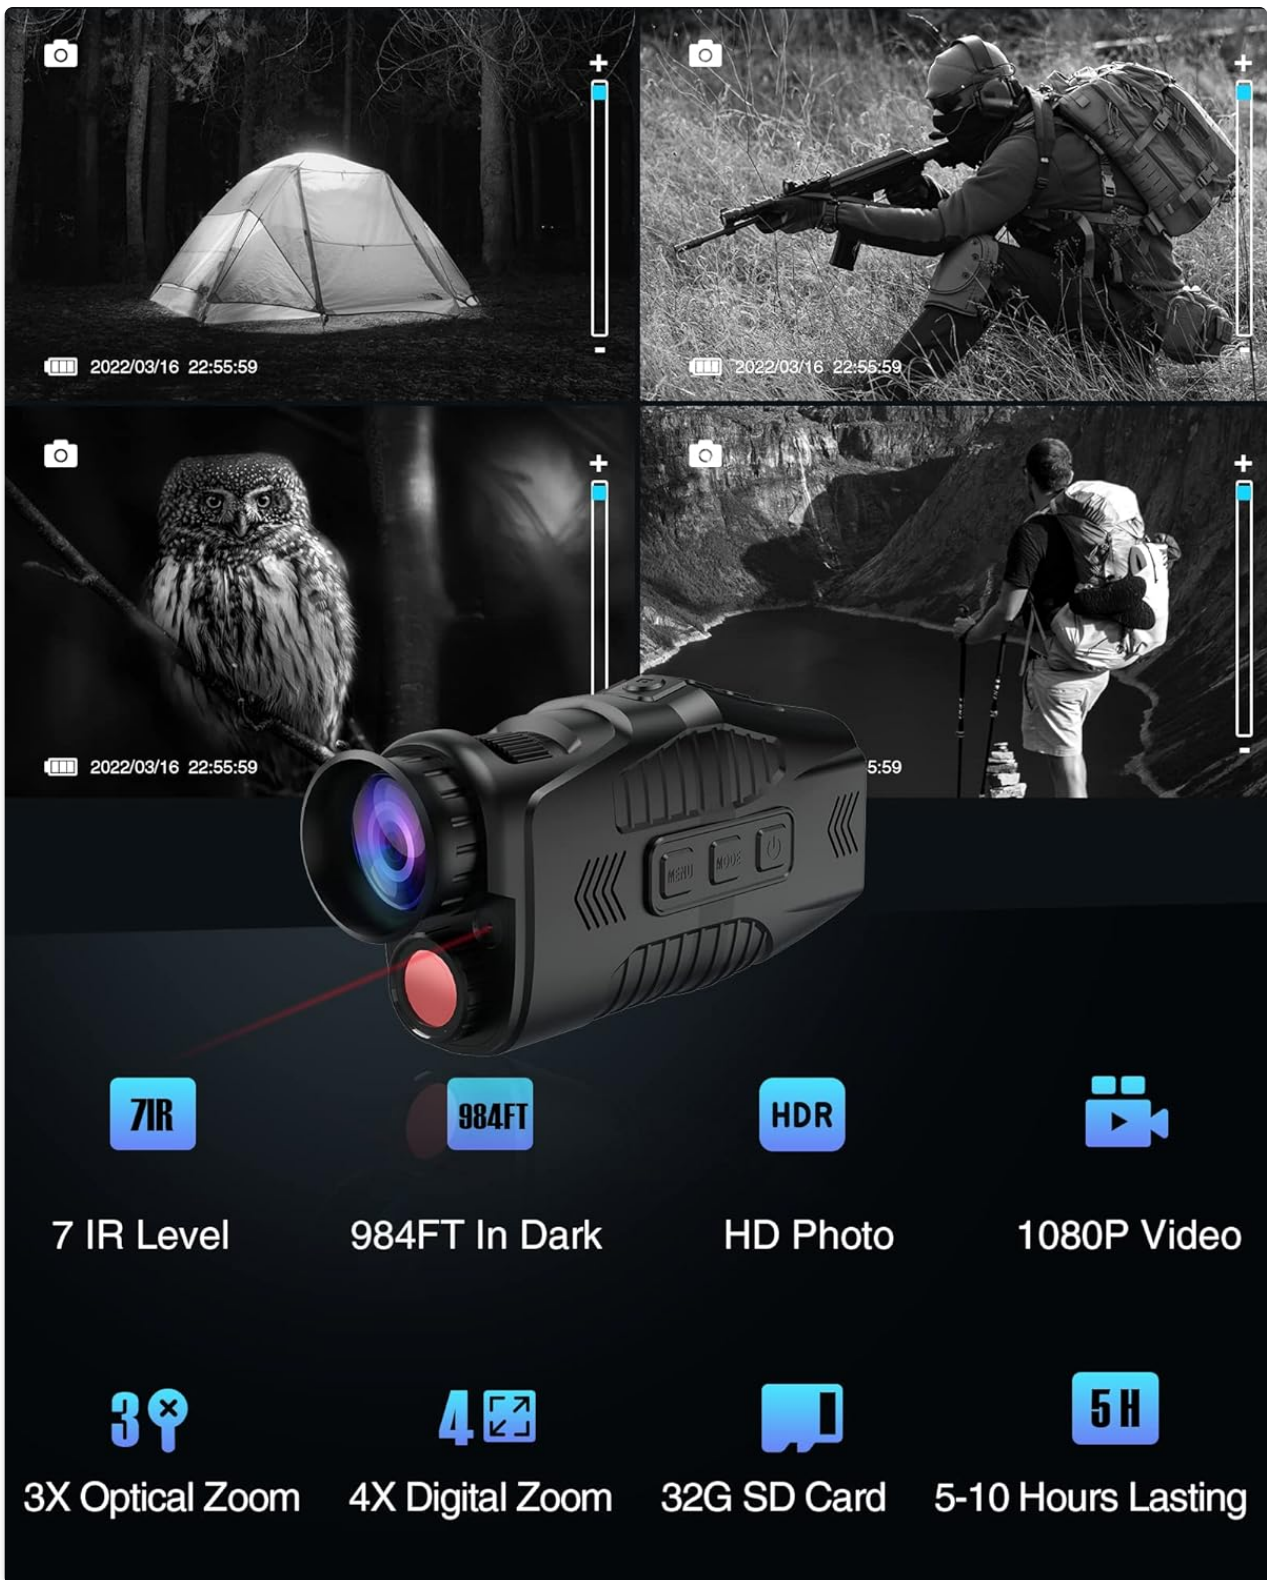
+
-
2022/03/16 22:55:59

+
-
2022/03/16 22:55:59

+
2022/03/16 22:55:59

+
-
5:59

MENU MODE

7IR
7 IR Level

984FT
984FT In Dark

HDR
HD Photo

1080P Video

3
3X Optical Zoom

4
4X Digital Zoom

32G SD Card

5H
5-10 Hours Lasting